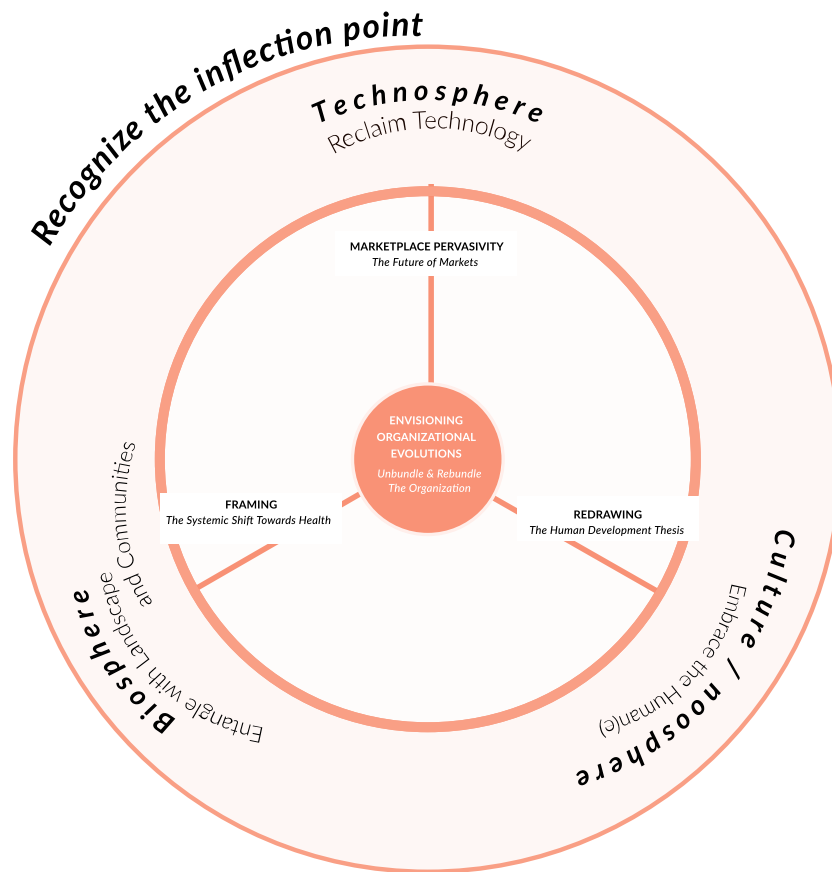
Recognize the inflection point

Technosphere
Reclaim Technology

MARKETPLACE PERVASIVITY
The Future of Markets

ENVISIONING ORGANIZATIONAL EVOLUTIONS
Unbundle & Rebundle The Organization

FRAMING
The Systemic Shift Towards Health

REDRAWING
The Human Development Thesis

Biosphere
Entangle with Landscape and Communities

Culture / noosphere
Embrace the Human(e)